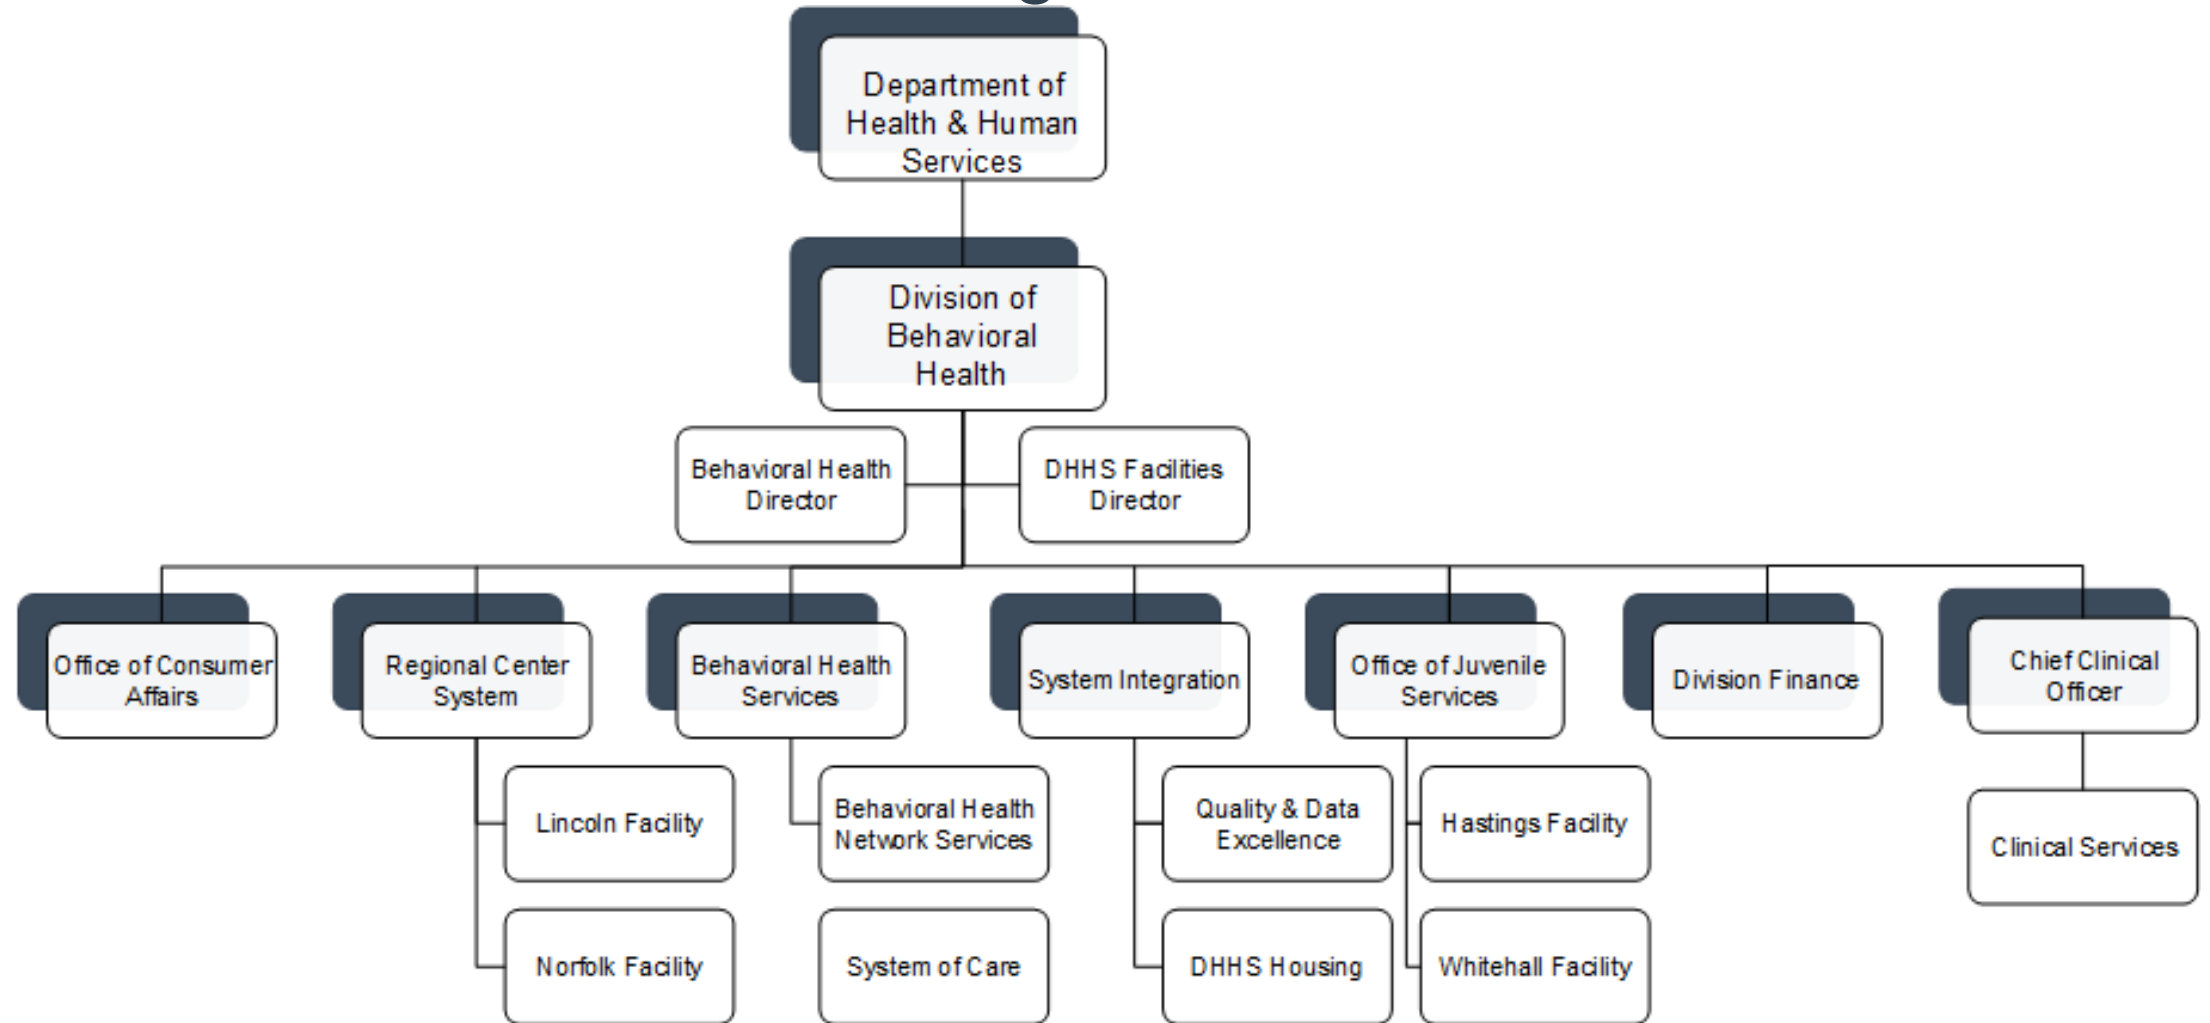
Department of Health & Human Services

Division of Behavioral Health

Behavioral Health Director

DHHS Facilities Director

Office of Consumer Affairs

Regional Center System

Lincoln Facility

Norfolk Facility

Behavioral Health Services

Behavioral Health Network Services

System of Care

System Integration

Quality & Data Excellence

DHHS Housing

Office of Juvenile Services

Hastings Facility

Whitehall Facility

Division Finance

Chief Clinical Officer

Clinical Services